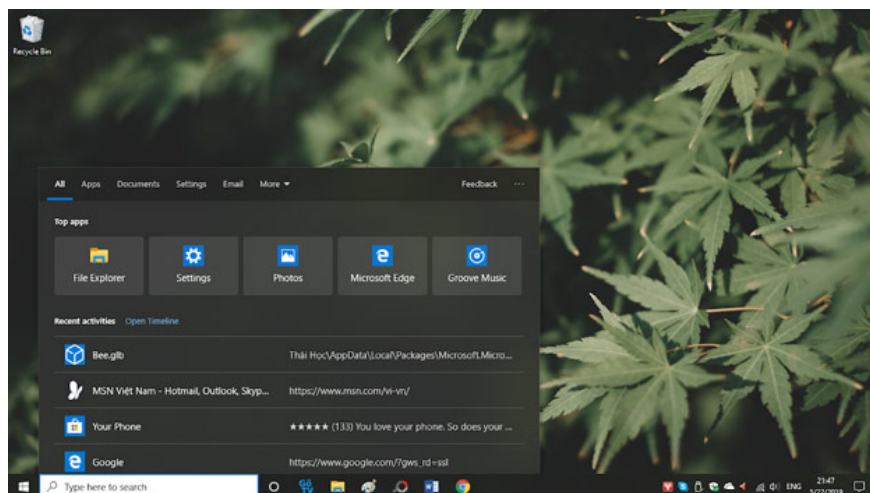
Recycle Bin

All Apps Documents Settings Email More

Feedback ...

Top apps

File Explorer

Settings

Photos

Microsoft Edge

Groove Music

Recent activities Open Timeline

Bee.glb

Thái Học\AppData\Local\Packages\Microsoft.Micro...

MSN Việt Nam - Hotmail, Outlook, Skyp...

https://www.msn.com/vi-vn/

Your Phone

★★★★★ (133) You love your phone. So does your ...

Google

https://www.google.com/?gws_rd=ssl

Type here to search

ENG

21:47

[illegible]